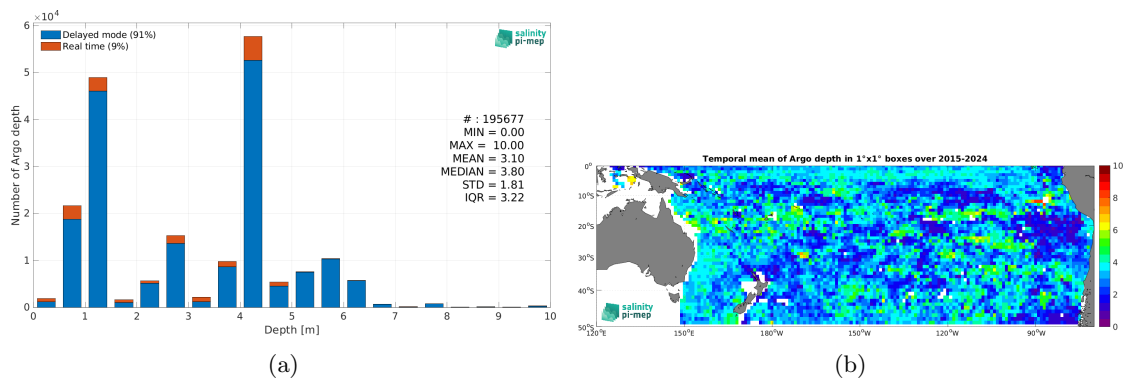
$\times10^4$

6

5

4

3

2

1

0

Number of Argo depth

Delayed mode (91%)
Real time (9%)

salinity pi-mep

# : 195677
MIN = 0.00
MAX = 10.00
MEAN = 3.10
MEDIAN = 3.80
STD = 1.81
IQR = 3.22

0 1 2 3 4 5 6 7 8 9 10

Depth [m]

(a)

Temporal mean of Argo depth in 1°x1° boxes over 2015-2024

0°
10°S
20°S
30°S
40°S
50°S

120°E 150°E 180°W 150°W 120°W 90°W

salinity pi-mep

10
8
6
4
2
0

(b)